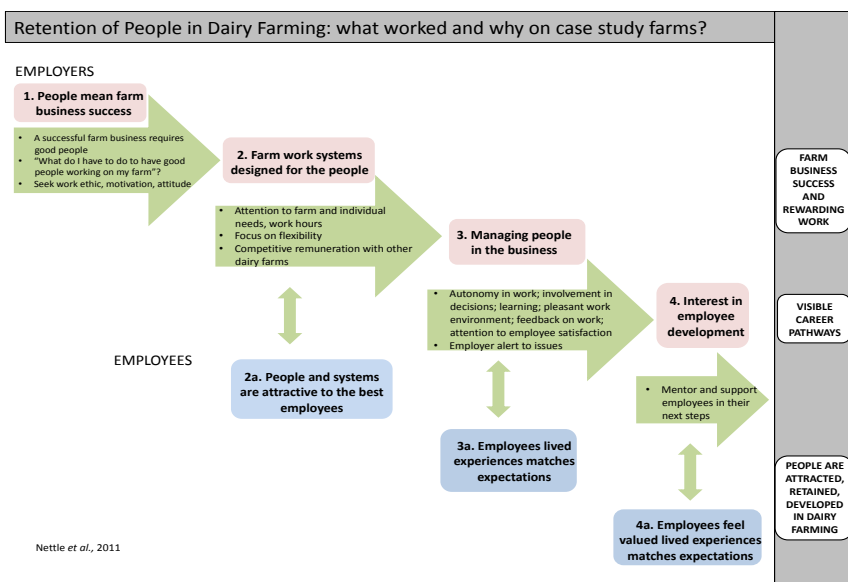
Retention of People in Dairy Farming: what worked and why on case study farms?

EMPLOYERS

1. People mean farm business success

- A successful farm business requires good people
- "What do I have to do to have good people working on my farm"?
- Seek work ethic, motivation, attitude

2. Farm work systems designed for the people

- Attention to farm and individual needs, work hours
- Focus on flexibility
- Competitive remuneration with other dairy farms

3. Managing people in the business

- Autonomy in work; involvement in decisions; learning; pleasant work environment; feedback on work; attention to employee satisfaction
- Employer alert to issues

4. Interest in employee development

- Mentor and support employees in their next steps

EMPLOYEES

2a. People and systems are attractive to the best employees

3a. Employees lived experiences matches expectations

4a. Employees feel valued lived experiences matches expectations

FARM BUSINESS SUCCESS AND REWARDING WORK

VISIBLE CAREER PATHWAYS

PEOPLE ARE ATTRACTED, RETAINED, DEVELOPED IN DAIRY FARMING

Nettle et al., 2011